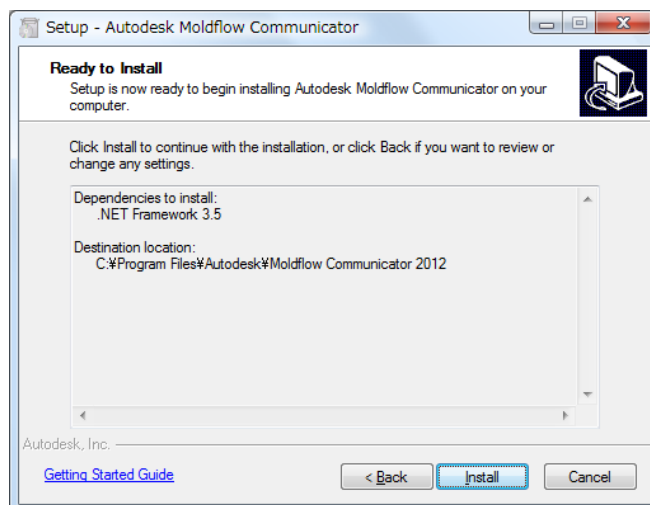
Setup - Autodesk Moldflow Communicator

Ready to Install

Setup is now ready to begin installing Autodesk Moldflow Communicator on your computer.

Click Install to continue with the installation, or click Back if you want to review or change any settings.

Dependencies to install:
.NET Framework 3.5

Destination location:
C:¥Program Files¥Autodesk¥Moldflow Communicator 2012

Autodesk, Inc.

Getting Started Guide

< Back

Install

Cancel